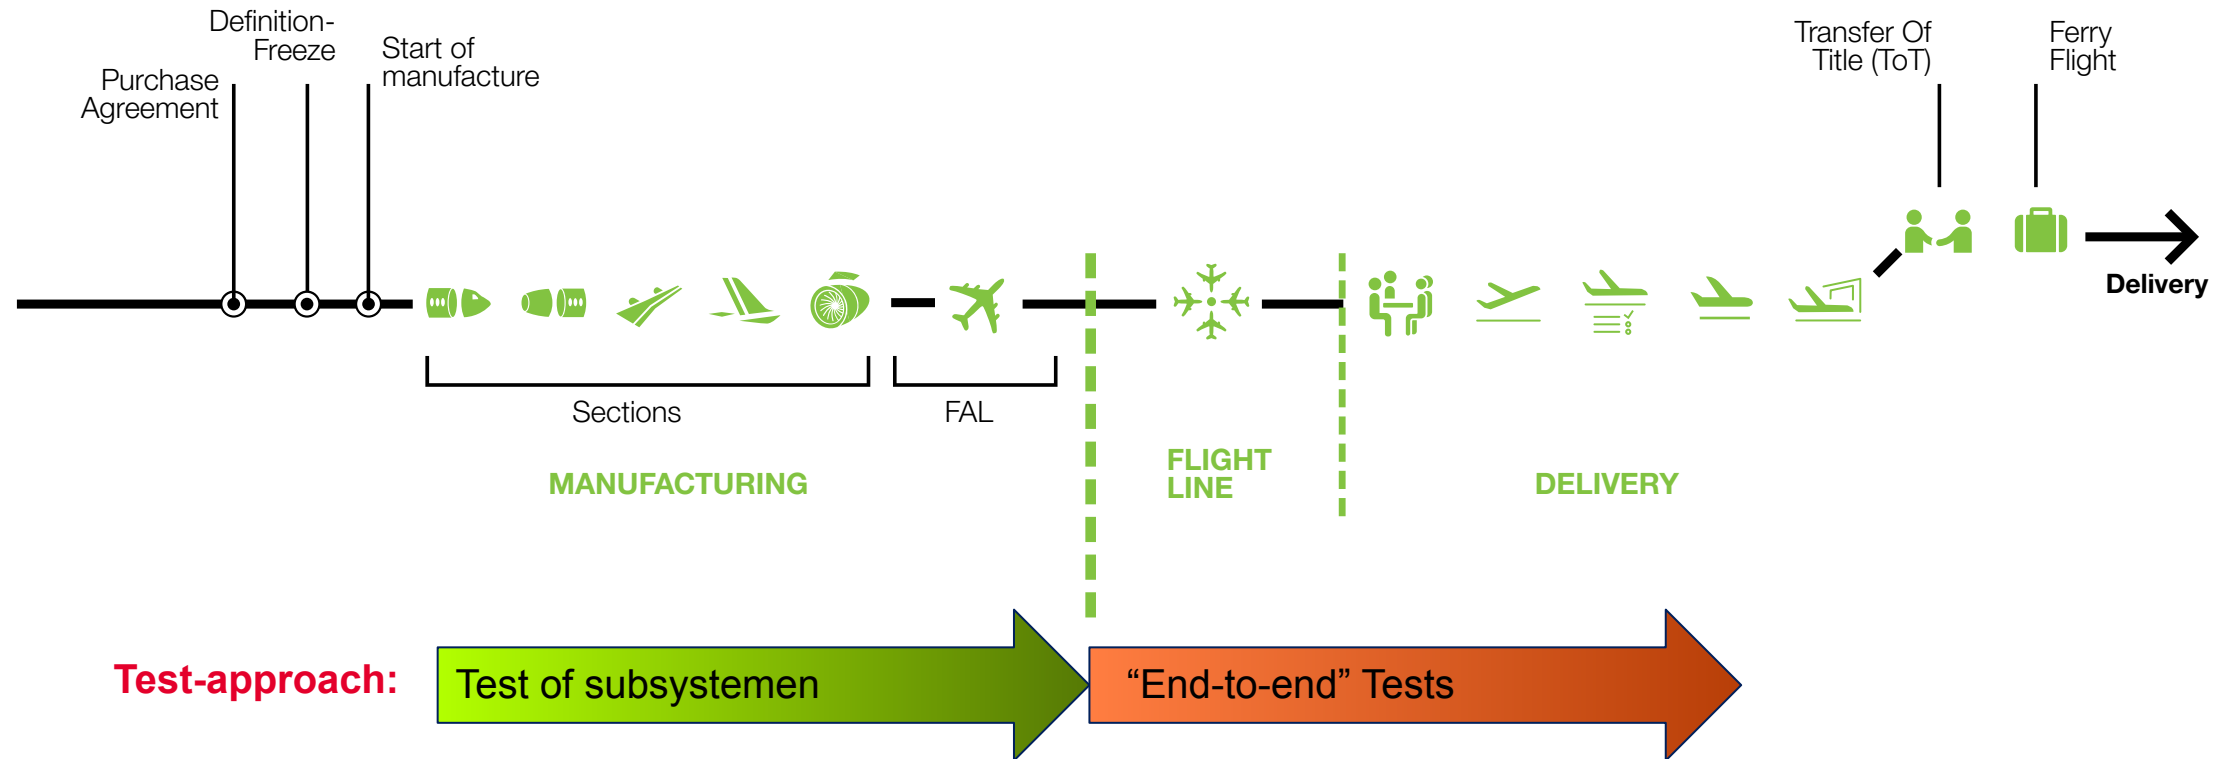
Definition-Freeze

Purchase Agreement

Start of manufacture

Transfer Of Title (ToT)

Ferry Flight

Delivery

Sections

FAL

MANUFACTURING

FLIGHT LINE

DELIVERY

Test-approach:

Test of subsystemen

“End-to-end” Tests